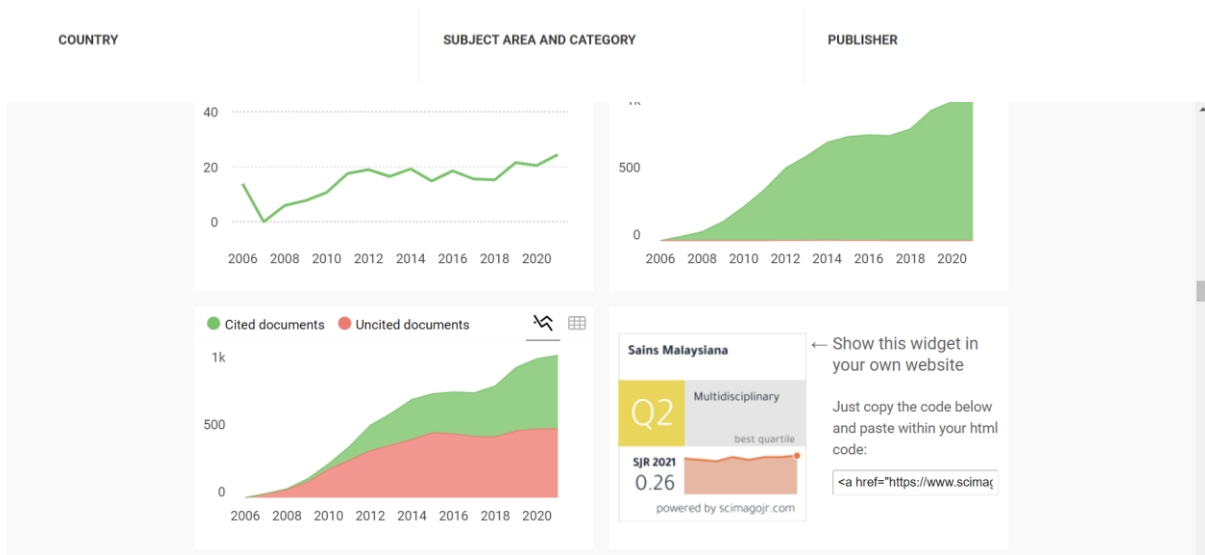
COUNTRY

SUBJECT AREA AND CATEGORY

PUBLISHER

40
20
0
2006 2008 2010 2012 2014 2016 2018 2020

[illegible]
500
0
2006 2008 2010 2012 2014 2016 2018 2020

Cited documents Uncited documents

1k
500
0
2006 2008 2010 2012 2014 2016 2018 2020

Sains Malaysiana
Q2
Multidisciplinary
best quartile
SJR 2021
0.26
powered by scimagojr.com

← Show this widget in your own website

Just copy the code below and paste within your html code:

<a href="https://www.scimag